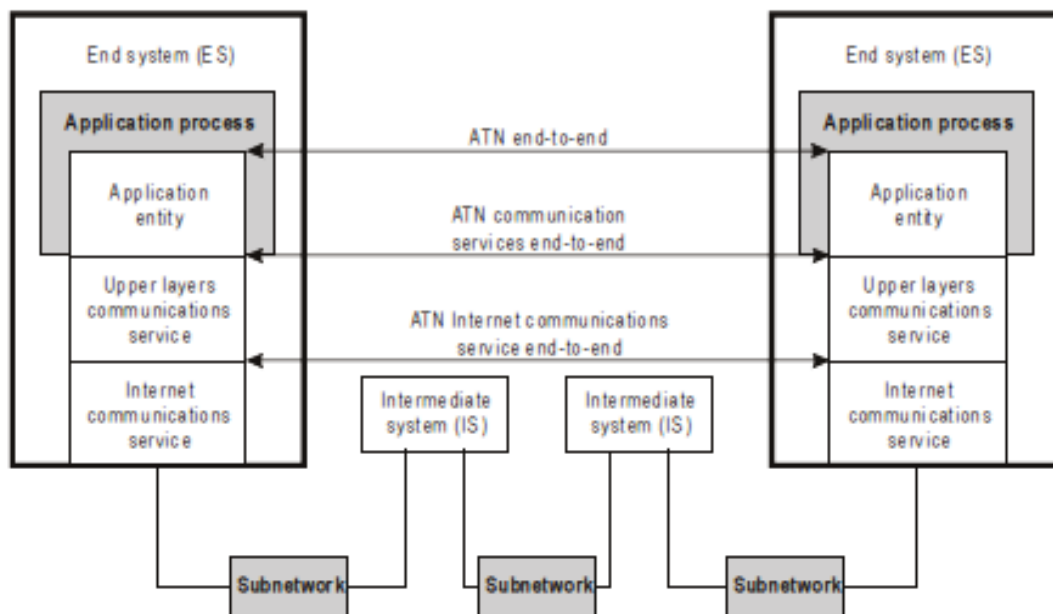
End system (ES)

Application process

Application entity

Upper layers communications service

Internet communications service

ATN end-to-end

ATN communication services end-to-end

ATN Internet communications service end-to-end

End system (ES)

Application process

Application entity

Upper layers communications service

Internet communications service

Intermediate system (IS)

Intermediate system (IS)

Subnetwork

Subnetwork

Subnetwork